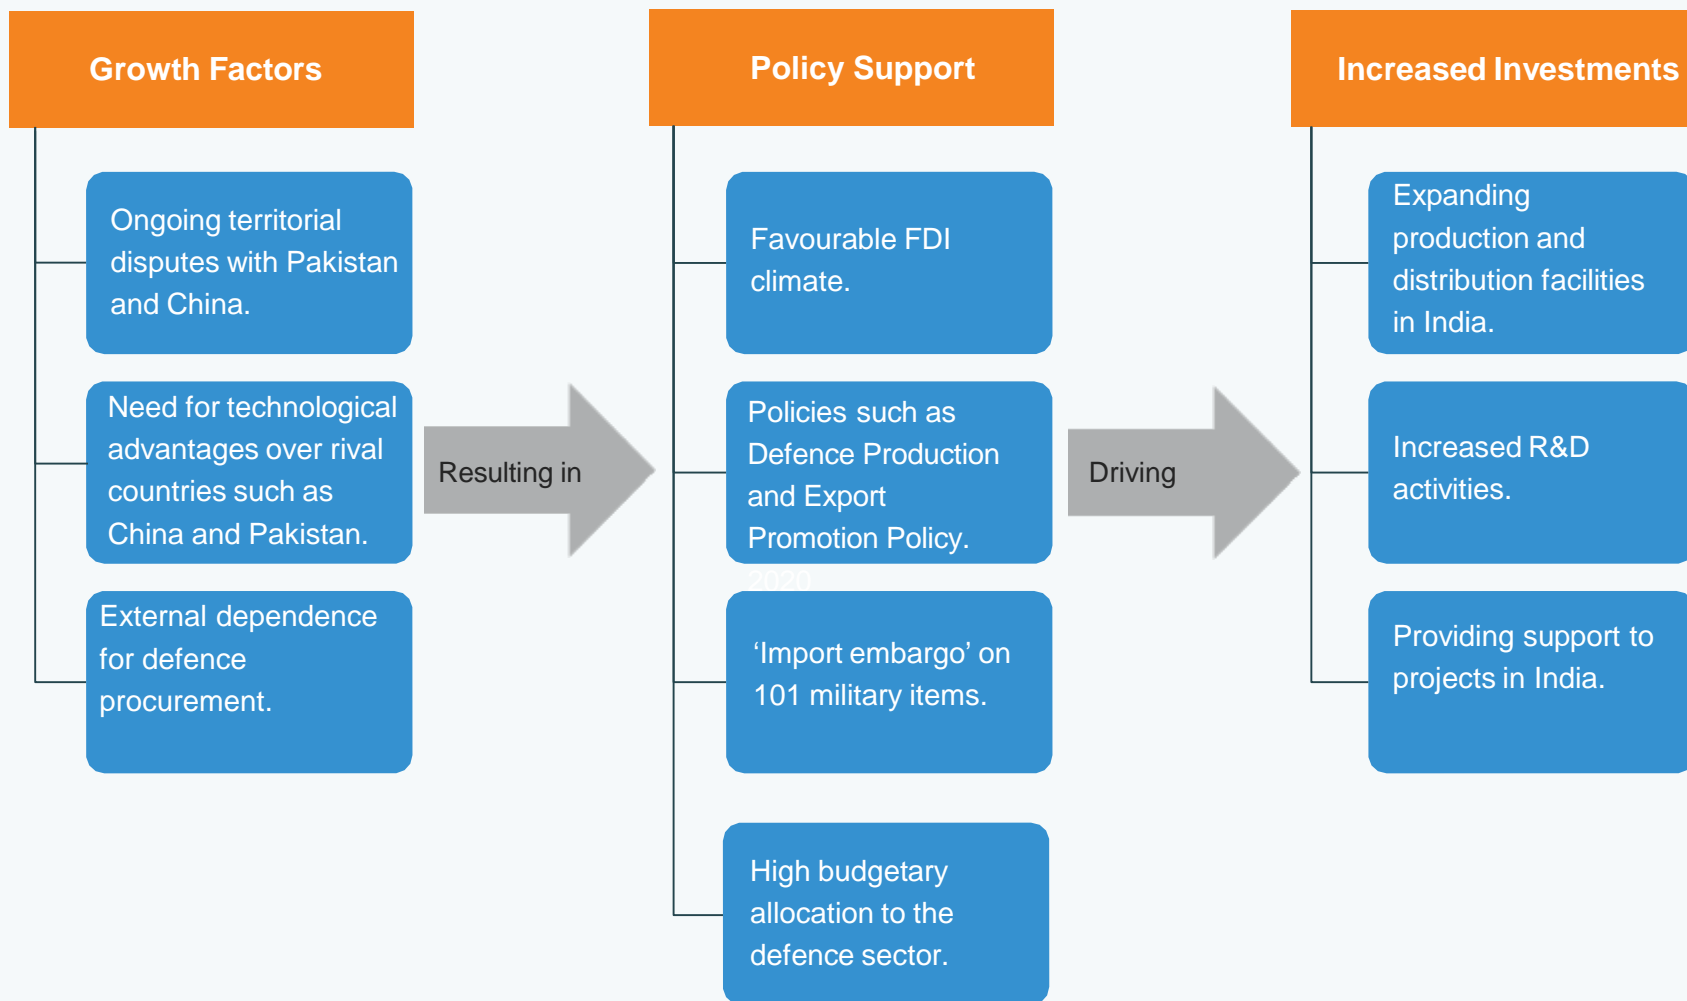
Growth Factors

Ongoing territorial disputes with Pakistan and China.

Need for technological advantages over rival countries such as China and Pakistan.

External dependence for defence procurement.

Resulting in

Policy Support

Favourable FDI climate.

Policies such as Defence Production and Export Promotion Policy.

2020

'Import embargo' on 101 military items.

High budgetary allocation to the defence sector.

Driving

Increased Investments

Expanding production and distribution facilities in India.

Increased R&D activities.

Providing support to projects in India.